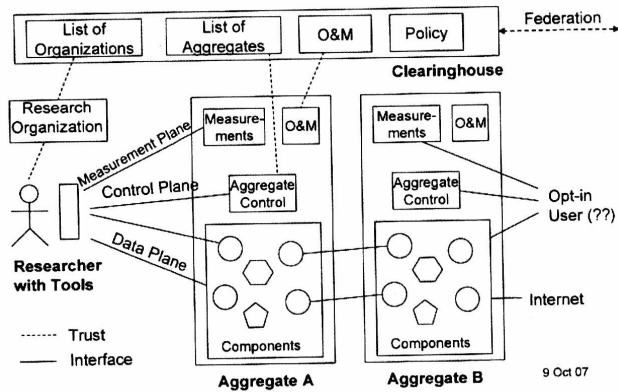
List of Organizations

List of Aggregates

O&M

Policy

Federation

Clearinghouse

Research Organization

Measurement Plane

Control Plane

Data Plane

Measurements

O&M

Aggregate Control

Components

Measurements

O&M

Aggregate Control

Components

Opt-in User (??)

Internet

Researcher with Tools

Trust

Interface

Aggregate A

Aggregate B

9 Oct 07